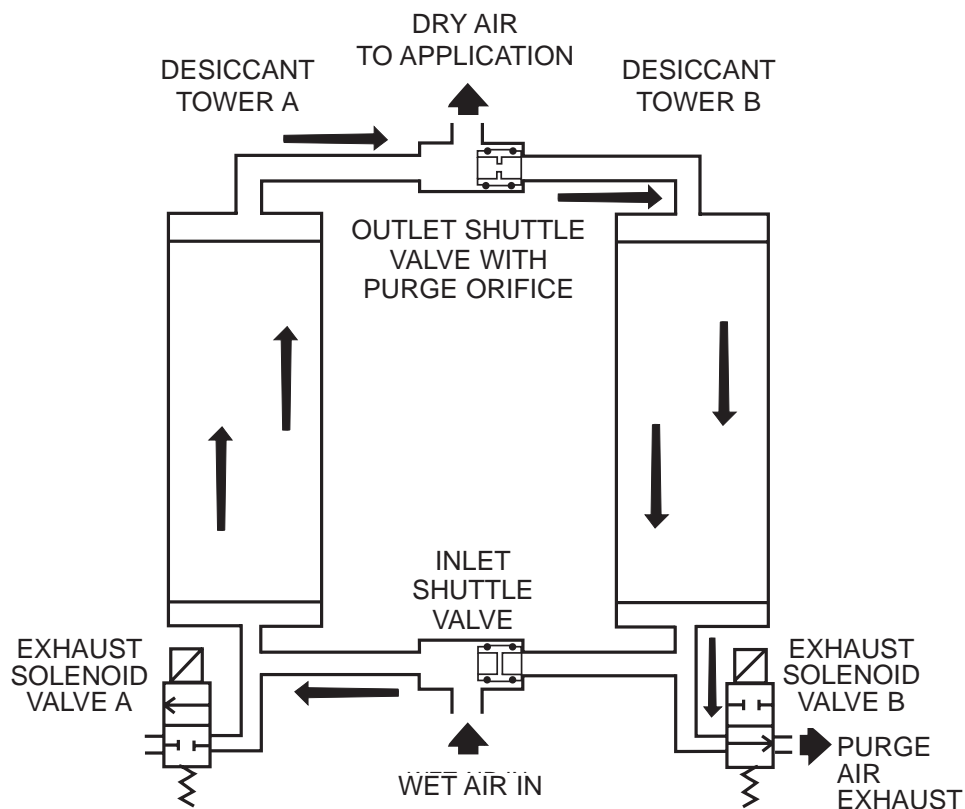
DRY AIR
TO APPLICATION

DESICCANT
TOWER A

DESICCANT
TOWER B

OUTLET SHUTTLE
VALVE WITH
PURGE ORIFICE

INLET
SHUTTLE
VALVE

EXHAUST
SOLENOID
VALVE A

EXHAUST
SOLENOID
VALVE B

PURGE
AIR
EXHAUST

WET AIR IN